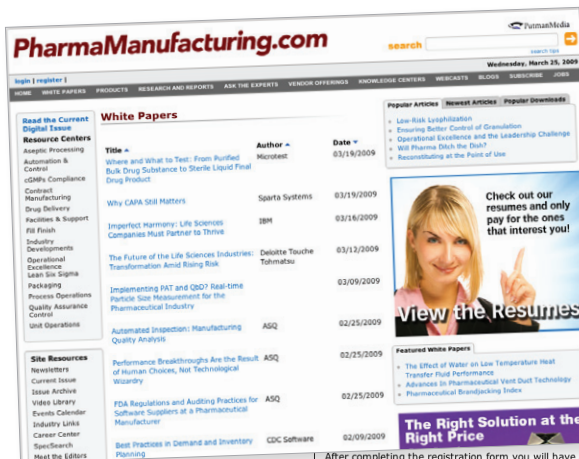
PutmanMedia

PharmaManufacturing.com

search

search tips

Wednesday, March 25, 2009

login | register |

HOME WHITE PAPERS PRODUCTS RESEARCH AND REPORTS ASK THE EXPERTS VENDOR OFFERINGS KNOWLEDGE CENTERS WEBCASTS BLOGS SUBSCRIBE JOBS

Read the Current Digital Issue

Resource Centers

Aseptic Processing
Automation & Control
cGMPs Compliance
Contract Manufacturing
Drug Delivery
Facilities & Support
Fill Finish
Industry Developments
Operational Excellence Lean Six Sigma
Packaging
Process Operations
Quality Assurance Control
Unit Operations

Site Resources

Newsletters
Current Issue
Issue Archive
Video Library
Events Calendar
Industry Links
Career Center
SpecSearch
Meet the Editors

White Papers

| Title | Author | Date |
|---|---|---|
| Where and What to Test: From Purified Bulk Drug Substance to Sterile Liquid Final Drug Product | Microtest | 03/19/2009 |
| Why CAPA Still Matters | Sparta Systems | 03/19/2009 |
| Imperfect Harmony: Life Sciences Companies Must Partner to Thrive | IBM | 03/16/2009 |
| The Future of the Life Sciences Industries: Transformation Amid Rising Risk | Deloitte Touche Tohmatsu | 03/12/2009 |
| Implementing PAT and QbD? Real-time Particle Size Measurement for the Pharmaceutical Industry | | 03/09/2009 |
| Automated Inspection: Manufacturing Quality Analysis | ASQ | 02/25/2009 |
| Performance Breakthroughs Are the Result of Human Choices, Not Technological Wizardry | ASQ | 02/25/2009 |
| FDA Regulations and Auditing Practices for Software Suppliers at a Pharmaceutical Manufacturer | ASQ | 02/25/2009 |
| Best Practices in Demand and Inventory Planning | CDC Software | 02/09/2009 |

Popular Articles | Newest Articles | Popular Downloads

Low-Risk Lyophilization
Ensuring Better Control of Granulation
Operational Excellence and the Leadership Challenge
Will Pharma Ditch the Dish?
Reconstituting at the Point of Use

Check out our resumes and only pay for the ones that interest you!

View the Resumes

Featured White Papers

The Effect of Water on Low Temperature Heat Transfer Fluid Performance
Advances In Pharmaceutical Vent Duct Technology
Pharmaceutical Brandjacking Index

The Right Solution at the Right Price

After completing the registration form you will have